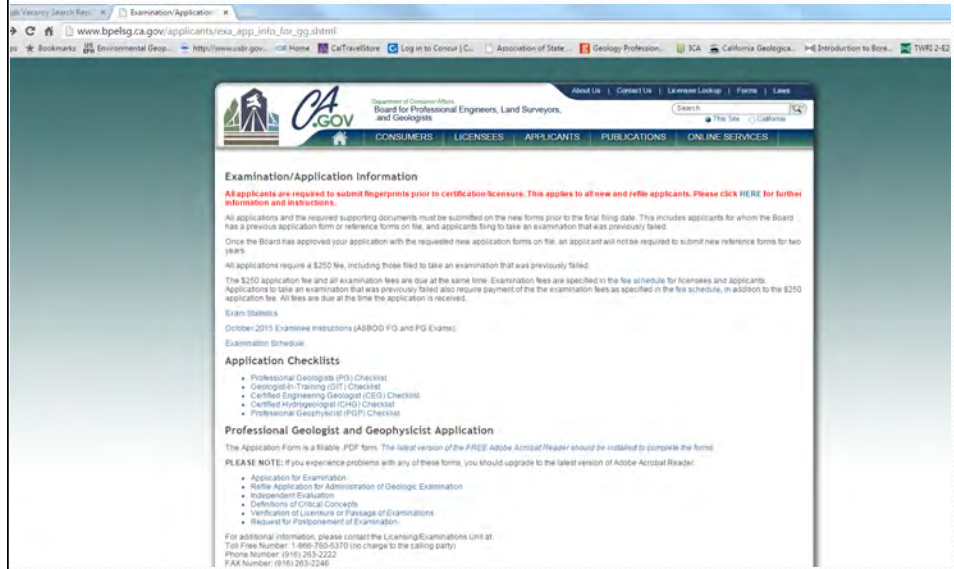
ob Vacancy Search Resu × | Examination/Application ×

www.bpelsg.ca.gov/applicants/exa_app_info_for_gg.shtml

Bookmarks | Environmental Geop... | http://www.usbr.gov... | Home | CalTravelStore | Log in to Concur | C... | Association of State... | Geology Profession... | ICA | California Geologica... | Introduction to Bore... | TWRI 2-E2

About Us | Contact Us | Licensee Lookup | Forms | Laws

CA.GOV

Department of Consumer Affairs
Board for Professional Engineers, Land Surveyors, and Geologists

Search
This Site California

CONSUMERS LICENSEES APPLICANTS PUBLICATIONS ONLINE SERVICES

Examination/Application Information

All applicants are required to submit fingerprints prior to certification/licensure. This applies to all new and refile applicants. Please click HERE for further information and instructions.

All applications and the required supporting documents must be submitted on the new forms prior to the final filing date. This includes applicants for whom the Board has a previous application form or reference forms on file, and applicants filing to take an examination that was previously failed.

Once the Board has approved your application with the requested new application forms on file, an applicant will not be required to submit new reference forms for two years.

All applications require a $250 fee, including those filed to take an examination that was previously failed.

The $250 application fee and all examination fees are due at the same time. Examination fees are specified in the fee schedule for licensees and applicants. Applications to take an examination that was previously failed also require payment of the examination fees as specified in the fee schedule, in addition to the $250 application fee. All fees are due at the time the application is received.

Exam Statistics

October 2015 Examinee Instructions (ASBOG FG and PG Exams)

Examination Schedule

Application Checklists

- Professional Geologists (PG) Checklist
- Geologist-In-Training (GIT) Checklist
- Certified Engineering Geologist (CEG) Checklist
- Certified Hydrogeologist (CHG) Checklist
- Professional Geophysicist (PGP) Checklist

Professional Geologist and Geophysicist Application

The Application Form is a fillable .PDF form. The latest version of the FREE Adobe Acrobat Reader should be installed to complete the forms.

PLEASE NOTE: If you experience problems with any of these forms, you should upgrade to the latest version of Adobe Acrobat Reader.

- Application for Examination
- Refile Application for Administration of Geologic Examination
- Independent Evaluation
- Definitions of Critical Concepts
- Verification of Licensure or Passage of Examinations
- Request for Postponement of Examination

For additional information, please contact the Licensing/Examinations Unit at:
Toll Free Number: 1-866-780-5370 (no charge to the calling party)
Phone Number: (916) 263-2222
FAX Number: (916) 263-2246